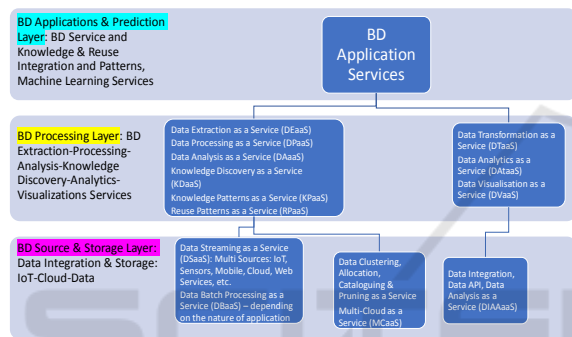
BD Applications & Prediction Layer: BD Service and Knowledge & Reuse Integration and Patterns, Machine Learning Services

BD Application Services

BD Processing Layer: BD Extraction-Processing-Analysis-Knowledge Discovery-Analytics-Visualizations Services

Data Extraction as a Service (DEaaS)
Data Processing as a Service (DPaaS)
Data Analysis as a Service (DAaaS)
Knowledge Discovery as a Service (KDaaS)
Knowledge Patterns as a Service (KPaaS)
Reuse Patterns as a Service (RPaaS)

Data Transformation as a Service (DTaaS)
Data Analytics as a Service (DATaaS)
Data Visualisation as a Service (DVaaS)

BD Source & Storage Layer: Data Integration & Storage: IoT-Cloud-Data

Data Streaming as a Service (DSaaS): Multi Sources: IoT, Sensors, Mobile, Cloud, Web Services, etc.
Data Batch Processing as a Service (DBaaS) – depending on the nature of application

Data Clustering, Allocation, Cataloguing & Pruning as a Service
Multi-Cloud as a Service (MCaaS)

Data Integration, Data API, Data Analysis as a Service (DIAAaaS)